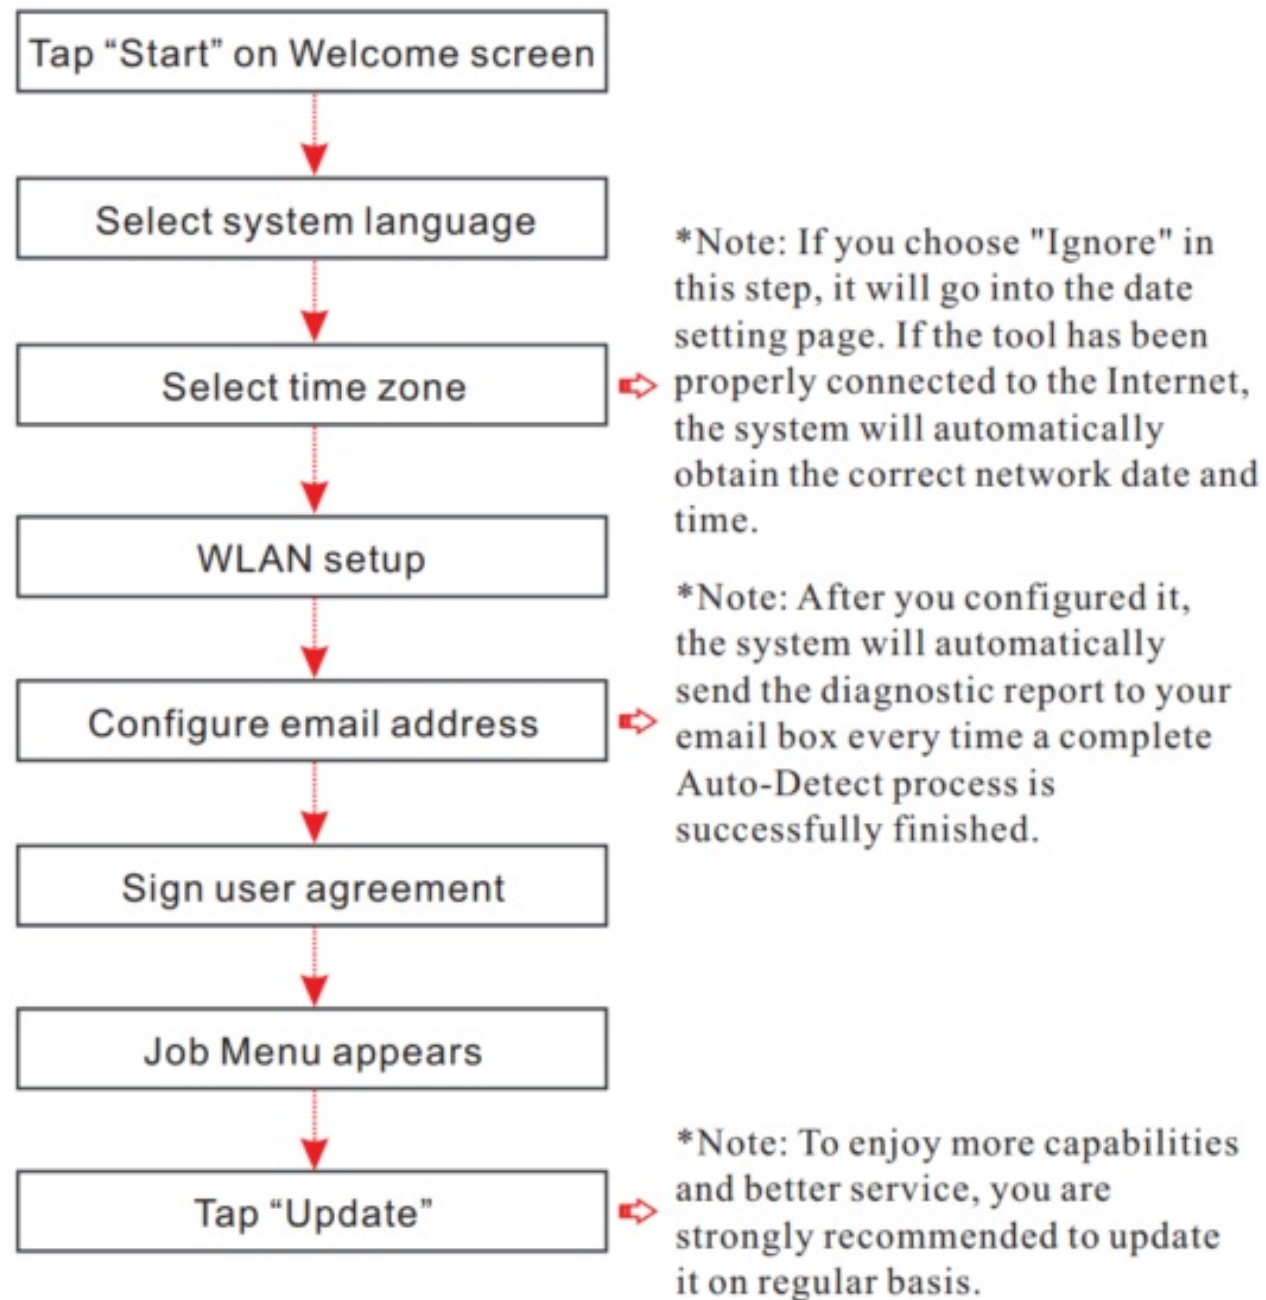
Tap “Start” on Welcome screen

Select system language

Select time zone

*Note: If you choose "Ignore" in this step, it will go into the date setting page. If the tool has been properly connected to the Internet, the system will automatically obtain the correct network date and time.

WLAN setup

Configure email address

*Note: After you configured it, the system will automatically send the diagnostic report to your email box every time a complete Auto-Detect process is successfully finished.

Sign user agreement

Job Menu appears

Tap “Update”

*Note: To enjoy more capabilities and better service, you are strongly recommended to update it on regular basis.